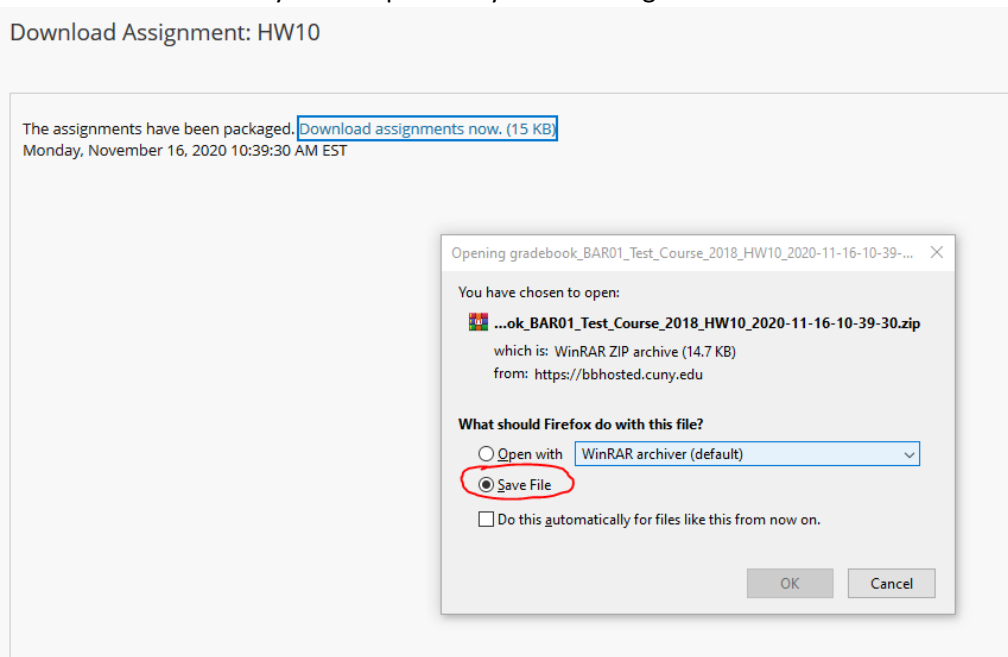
Download Assignment: HW10

The assignments have been packaged. Download assignments now. (15 KB)
Monday, November 16, 2020 10:39:30 AM EST

Opening gradebook_BAR01_Test_Course_2018_HW10_2020-11-16-10-39-...

You have chosen to open:

...ok_BAR01_Test_Course_2018_HW10_2020-11-16-10-39-30.zip

which is: WinRAR ZIP archive (14.7 KB)
from: https://bbhosted.cuny.edu

What should Firefox do with this file?

Open with WinRAR archiver (default)

Save File

Do this automatically for files like this from now on.

OK Cancel